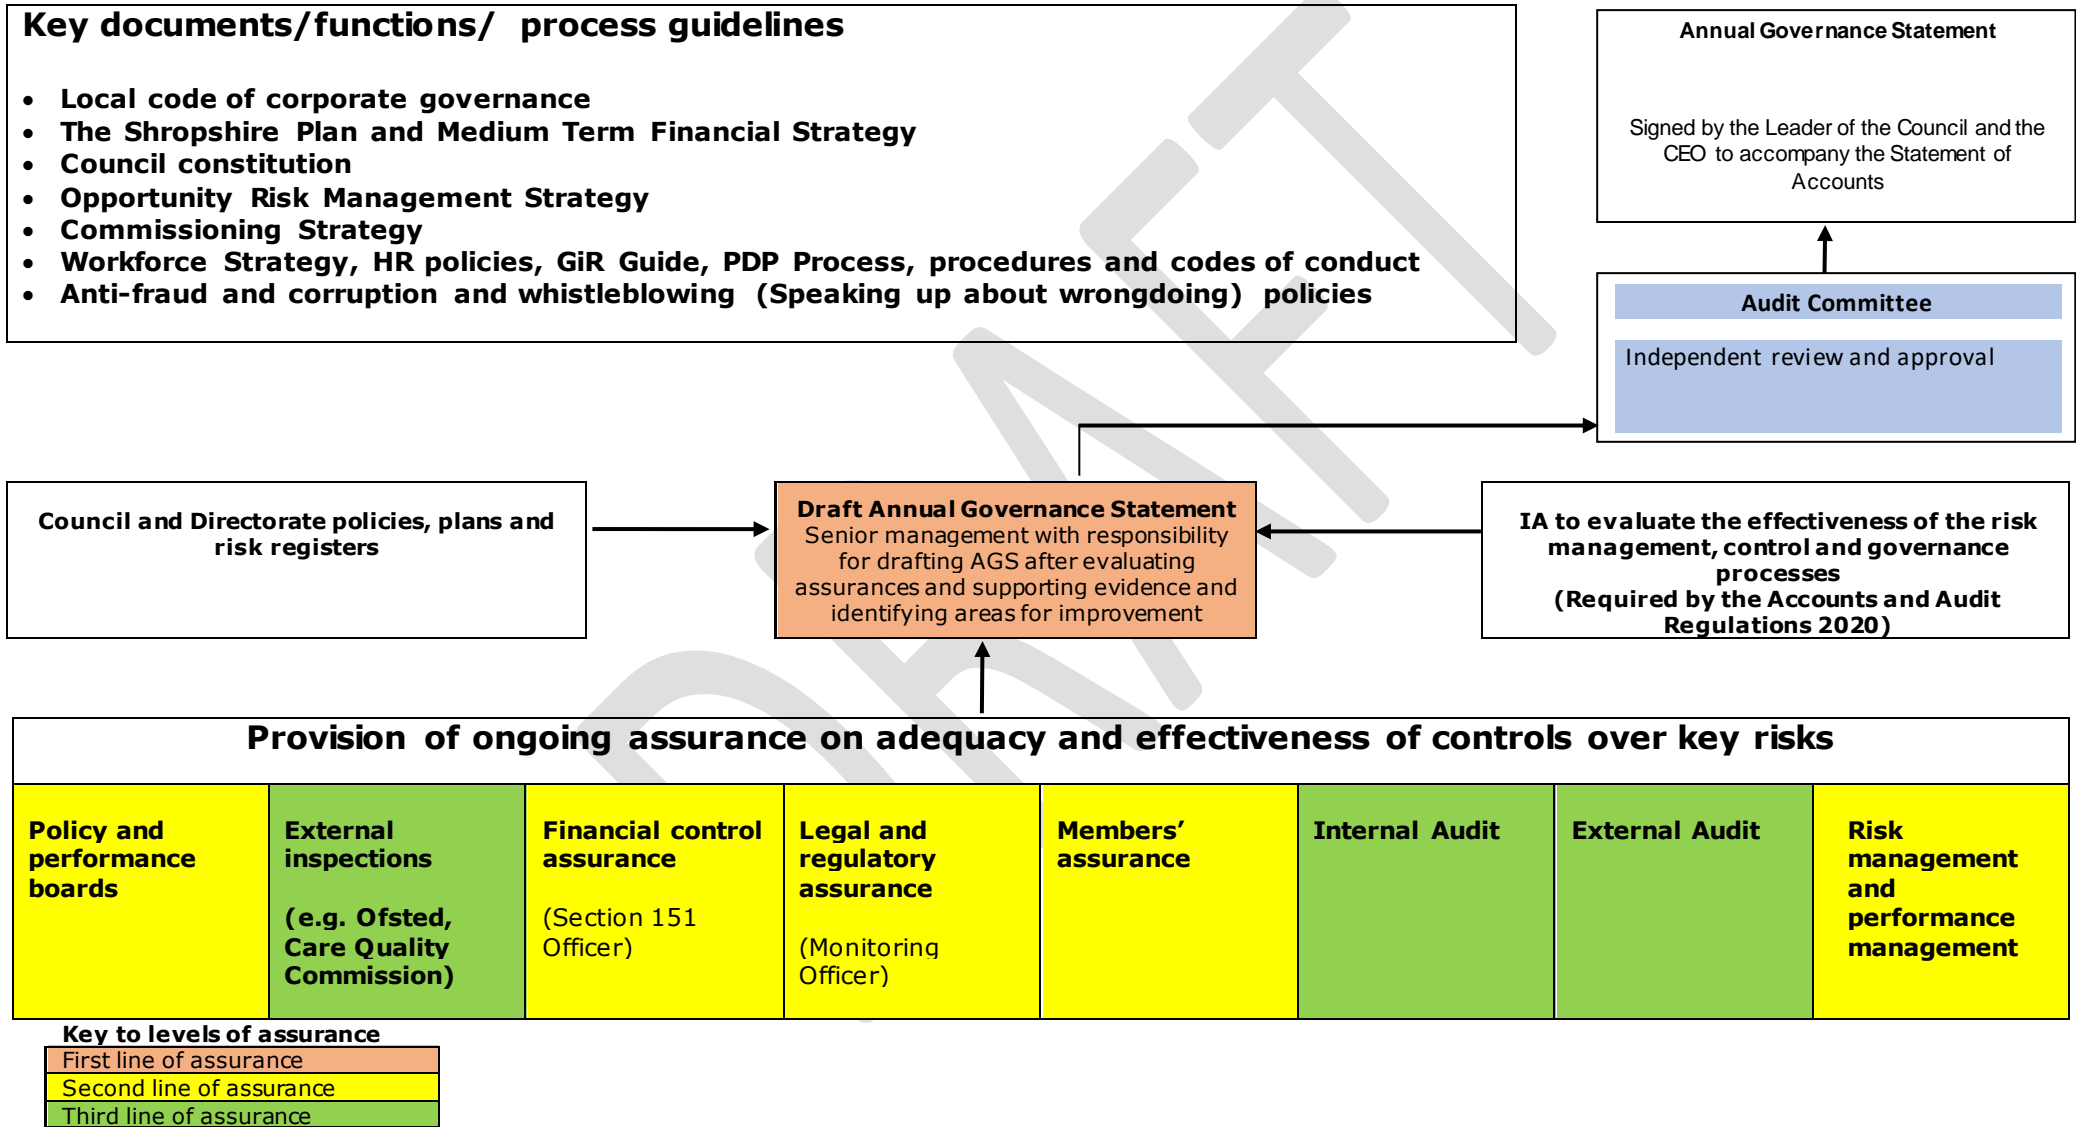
Key documents/functions/ process guidelines

- Local code of corporate governance
- The Shropshire Plan and Medium Term Financial Strategy
- Council constitution
- Opportunity Risk Management Strategy
- Commissioning Strategy
- Workforce Strategy, HR policies, GiR Guide, PDP Process, procedures and codes of conduct
- Anti-fraud and corruption and whistleblowing (Speaking up about wrongdoing) policies

Annual Governance Statement

Signed by the Leader of the Council and the CEO to accompany the Statement of Accounts

Audit Committee

Independent review and approval

DRAFT

Council and Directorate policies, plans and risk registers

Draft Annual Governance Statement
Senior management with responsibility for drafting AGS after evaluating assurances and supporting evidence and identifying areas for improvement

IA to evaluate the effectiveness of the risk management, control and governance processes
(Required by the Accounts and Audit Regulations 2020)

Provision of ongoing assurance on adequacy and effectiveness of controls over key risks

| Policy and performance boards | External inspections (e.g. Ofsted, Care Quality Commission) | Financial control assurance (Section 151 Officer) | Legal and regulatory assurance (Monitoring Officer) | Members' assurance | Internal Audit | External Audit | Risk management and performance management |
|---|---|---|---|---|---|---|---|

Key to levels of assurance
First line of assurance
Second line of assurance
Third line of assurance